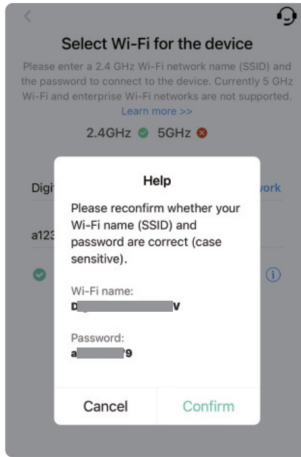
Select Wi-Fi for the device

Please enter a 2.4 GHz Wi-Fi network name (SSID) and the password to connect to the device. Currently 5 GHz Wi-Fi and enterprise Wi-Fi networks are not supported.
Learn more >>

2.4GHz 5GHz

Digi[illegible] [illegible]ork

a123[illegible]

Help

Please reconfirm whether your Wi-Fi name (SSID) and password are correct (case sensitive).

Wi-Fi name:
D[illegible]v

Password:
a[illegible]9

Cancel Confirm